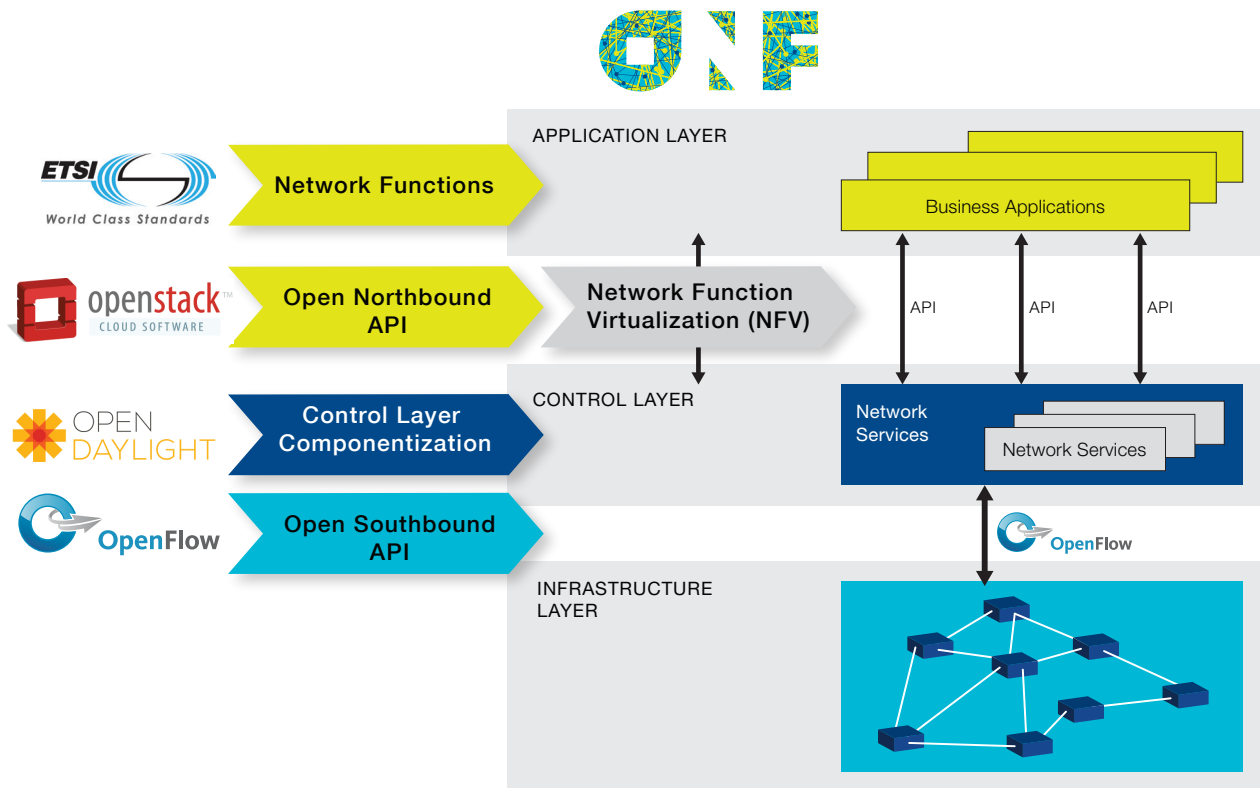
ONF

ETSI
World Class Standards

Network Functions

APPLICATION LAYER

Business Applications

openstack™
CLOUD SOFTWARE

Open Northbound API

Network Function Virtualization (NFV)

API

API

API

OPEN DAYLIGHT

Control Layer Componentization

CONTROL LAYER

Network Services

Network Services

OpenFlow

Open Southbound API

OpenFlow

INFRASTRUCTURE LAYER